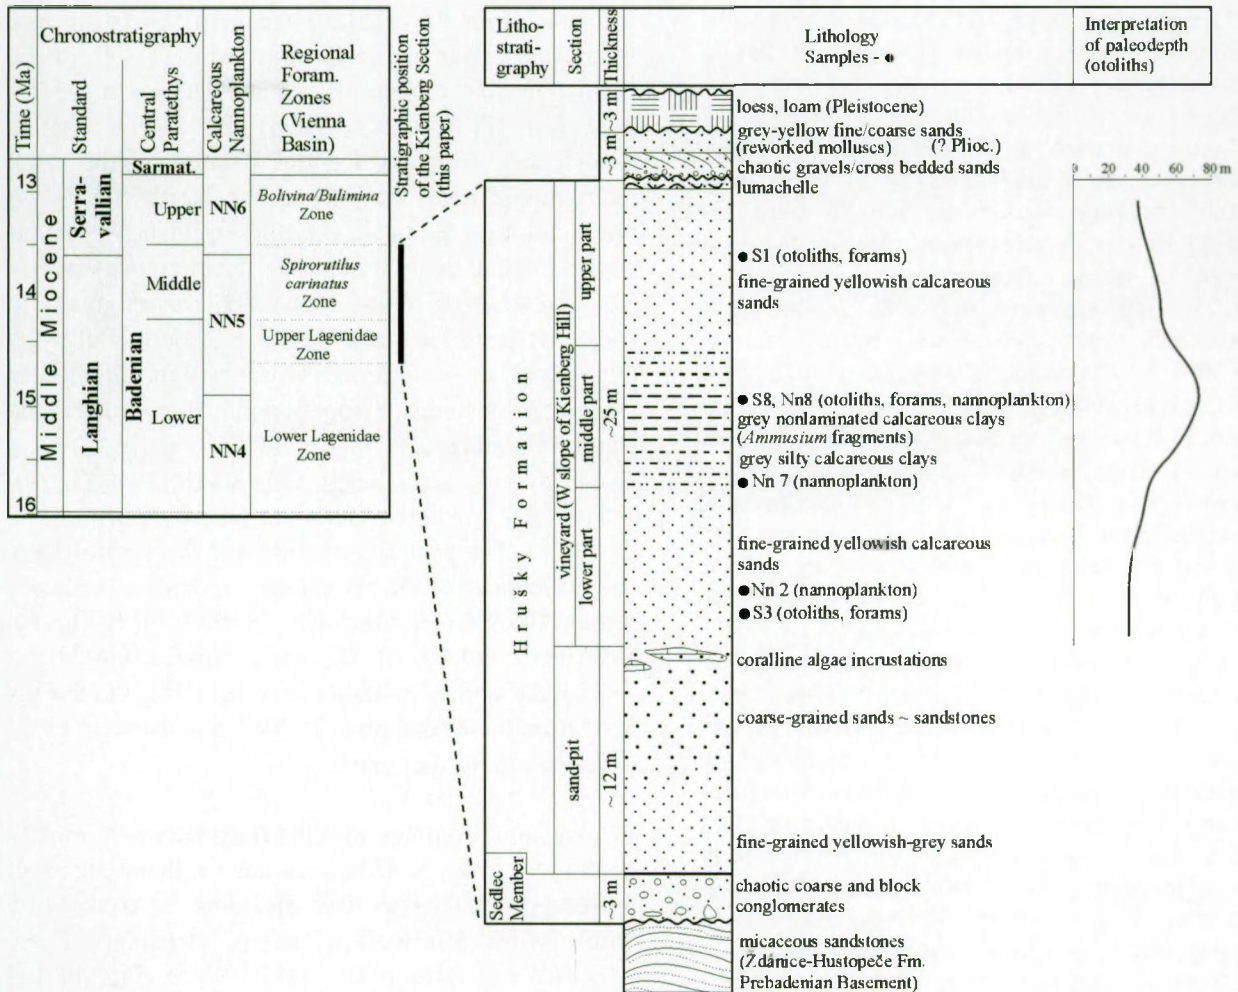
| Time (Ma) | Chronostratigraphy Standard | | Central Paratethys | | Calcareous Nannoplankton | Regional Foram. Zones (Vienna Basin) |
|---|---|---|---|---|---|---|
| 13 | Middle Miocene | Serravallian | Sarmat. | | | |
| | | | Badenian | Upper | NN6 | *Bolivina/Bulimina* Zone |
| 14 | | | | Middle | NN5 | *Spirorutilus carinatus* Zone |
| | | Langhian | | | | Upper Lagenidae Zone |
| 15 | | | | Lower | NN4 | Lower Lagenidae Zone |
| 16 | | | | | | |

Stratigraphic position of the Kienberg Section (this paper)

| Lithostratigraphy | Section | Thickness | Lithology Samples - ● | Interpretation of paleodepth (otoliths) |
|---|---|---|---|---|
| | | ~3 m | loess, loam (Pleistocene) | |
| | | ~3 m | grey-yellow fine/coarse sands (reworked molluscs) (? Plioc.) chaotic gravels/cross bedded sands lumachelle | 0 20 40 60 80 m |
| Hrusky Formation | vineyard (W slope of Kienberg Hill) upper part | | ● S1 (otoliths, forams) fine-grained yellowish calcareous sands | |
| | middle part | ~25 m | ● S8, Nn8 (otoliths, forams, nannoplankton) grey nonlaminated calcareous clays (*Ammusium* fragments) grey silty calcareous clays ● Nn 7 (nannoplankton) | |
| | lower part | | fine-grained yellowish calcareous sands ● Nn 2 (nannoplankton) ● S3 (otoliths, forams) | |
| | sand-pit | ~12 m | coralline algae incrustations coarse-grained sands ~ sandstones fine-grained yellowish-grey sands | |
| Sedlec Member | | ~3 m | chaotic coarse and block conglomerates | |
| | | | micaceous sandstones (Ždánice-Hustopeče Fm. Prebadenian Basement) | |